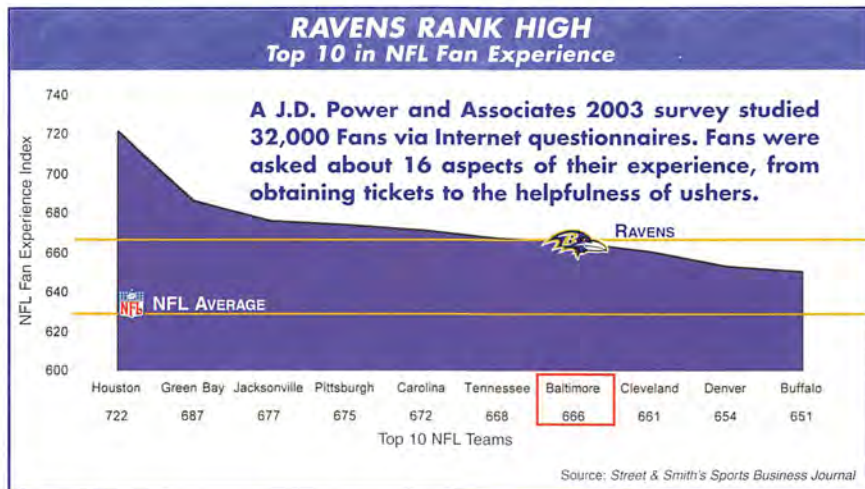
RAVENS RANK HIGH
Top 10 in NFL Fan Experience

A J.D. Power and Associates 2003 survey studied 32,000 Fans via Internet questionnaires. Fans were asked about 16 aspects of their experience, from obtaining tickets to the helpfulness of ushers.

NFL Fan Experience Index

740
720
700
680
660
640
620
600

RAVENS

NFL

NFL AVERAGE

| Houston | Green Bay | Jacksonville | Pittsburgh | Carolina | Tennessee | Baltimore | Cleveland | Denver | Buffalo |
|---|---|---|---|---|---|---|---|---|---|
| 722 | 687 | 677 | 675 | 672 | 668 | 666 | 661 | 654 | 651 |

Top 10 NFL Teams

Source: Street & Smith's Sports Business Journal